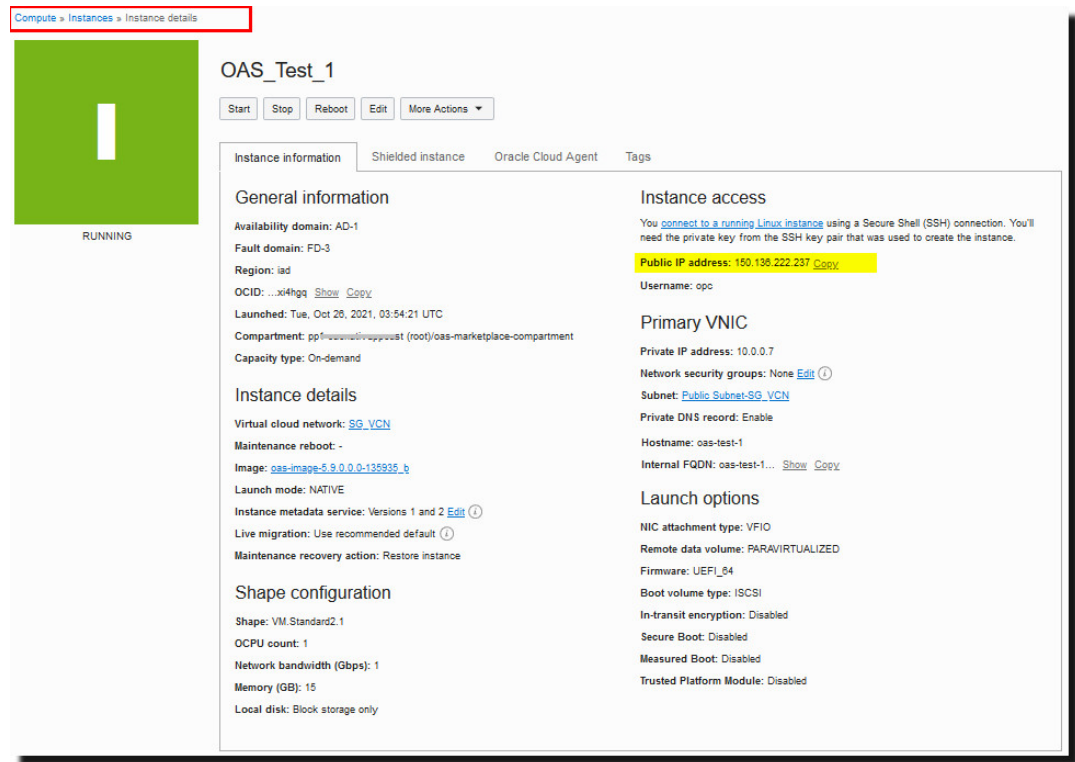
Compute » Instances » Instance details

I

RUNNING

OAS_Test_1

Start Stop Reboot Edit More Actions

Instance information Shielded instance Oracle Cloud Agent Tags

General information

Availability domain: AD-1

Fault domain: FD-3

Region: iad

OCID: ...xi4hgq Show Copy

Launched: Tue, Oct 26, 2021, 03:54:21 UTC

Compartment: pp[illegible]st (root)/oas-marketplace-compartment

Capacity type: On-demand

Instance details

Virtual cloud network: SG_VCN

Maintenance reboot: -

Image: oas-image-5.9.0.0.0-135935_b

Launch mode: NATIVE

Instance metadata service: Versions 1 and 2 Edit

Live migration: Use recommended default

Maintenance recovery action: Restore instance

Shape configuration

Shape: VM.Standard2.1

OCPU count: 1

Network bandwidth (Gbps): 1

Memory (GB): 15

Local disk: Block storage only

Instance access

You connect to a running Linux instance using a Secure Shell (SSH) connection. You'll need the private key from the SSH key pair that was used to create the instance.

Public IP address: 150.136.222.237 Copy

Username: opc

Primary VNIC

Private IP address: 10.0.0.7

Network security groups: None Edit

Subnet: Public Subnet-SG_VCN

Private DNS record: Enable

Hostname: oas-test-1

Internal FQDN: oas-test-1... Show Copy

Launch options

NIC attachment type: VFIO

Remote data volume: PARAVIRTUALIZED

Firmware: UEFI_64

Boot volume type: ISCSI

In-transit encryption: Disabled

Secure Boot: Disabled

Measured Boot: Disabled

Trusted Platform Module: Disabled